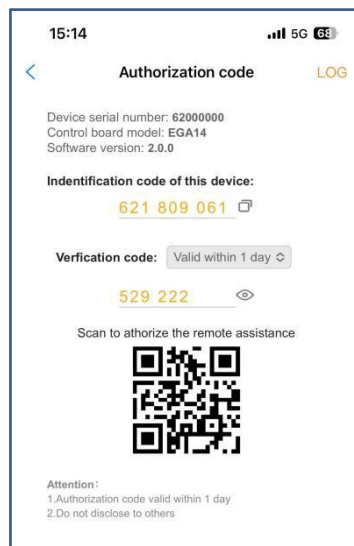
15:14 5G 68

<

Authorization code

LOG

Device serial number: 62000000
Control board model: EGA14
Software version: 2.0.0

Indentification code of this device:

621 809 061

Verfication code: Valid within 1 day

529 222

Scan to athorize the remote assistance

Attention:
1.Authorization code valid within 1 day
2.Do not disclose to others